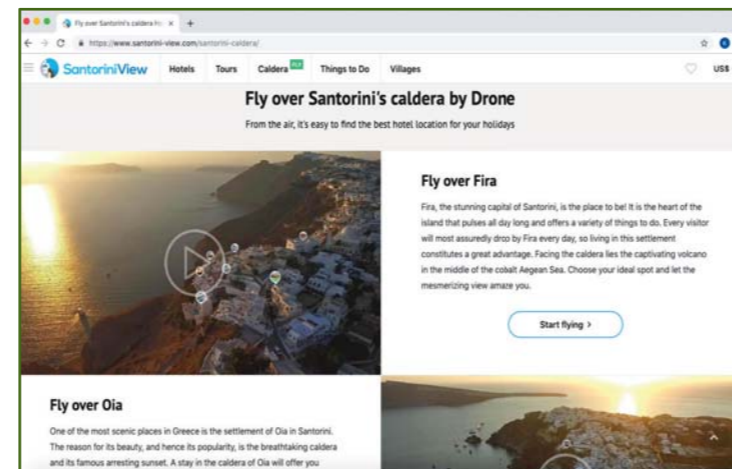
Fly over Santorini's caldera fro ×

https://www.santorini-view.com/santorini-caldera/

SantoriniView Hotels Tours Caldera FLY Things to Do Villages US$

Fly over Santorini's caldera by Drone

From the air, it's easy to find the best hotel location for your holidays

Fly over Fira

Fira, the stunning capital of Santorini, is the place to be! It is the heart of the island that pulses all day long and offers a variety of things to do. Every visitor will most assuredly drop by Fira every day, so living in this settlement constitutes a great advantage. Facing the caldera lies the captivating volcano in the middle of the cobalt Aegean Sea. Choose your ideal spot and let the mesmerizing view amaze you.

Start flying >

Fly over Oia

One of the most scenic places in Greece is the settlement of Oia in Santorini. The reason for its beauty, and hence its popularity, is the breathtaking caldera and its famous arresting sunset. A stay in the caldera of Oia will offer you